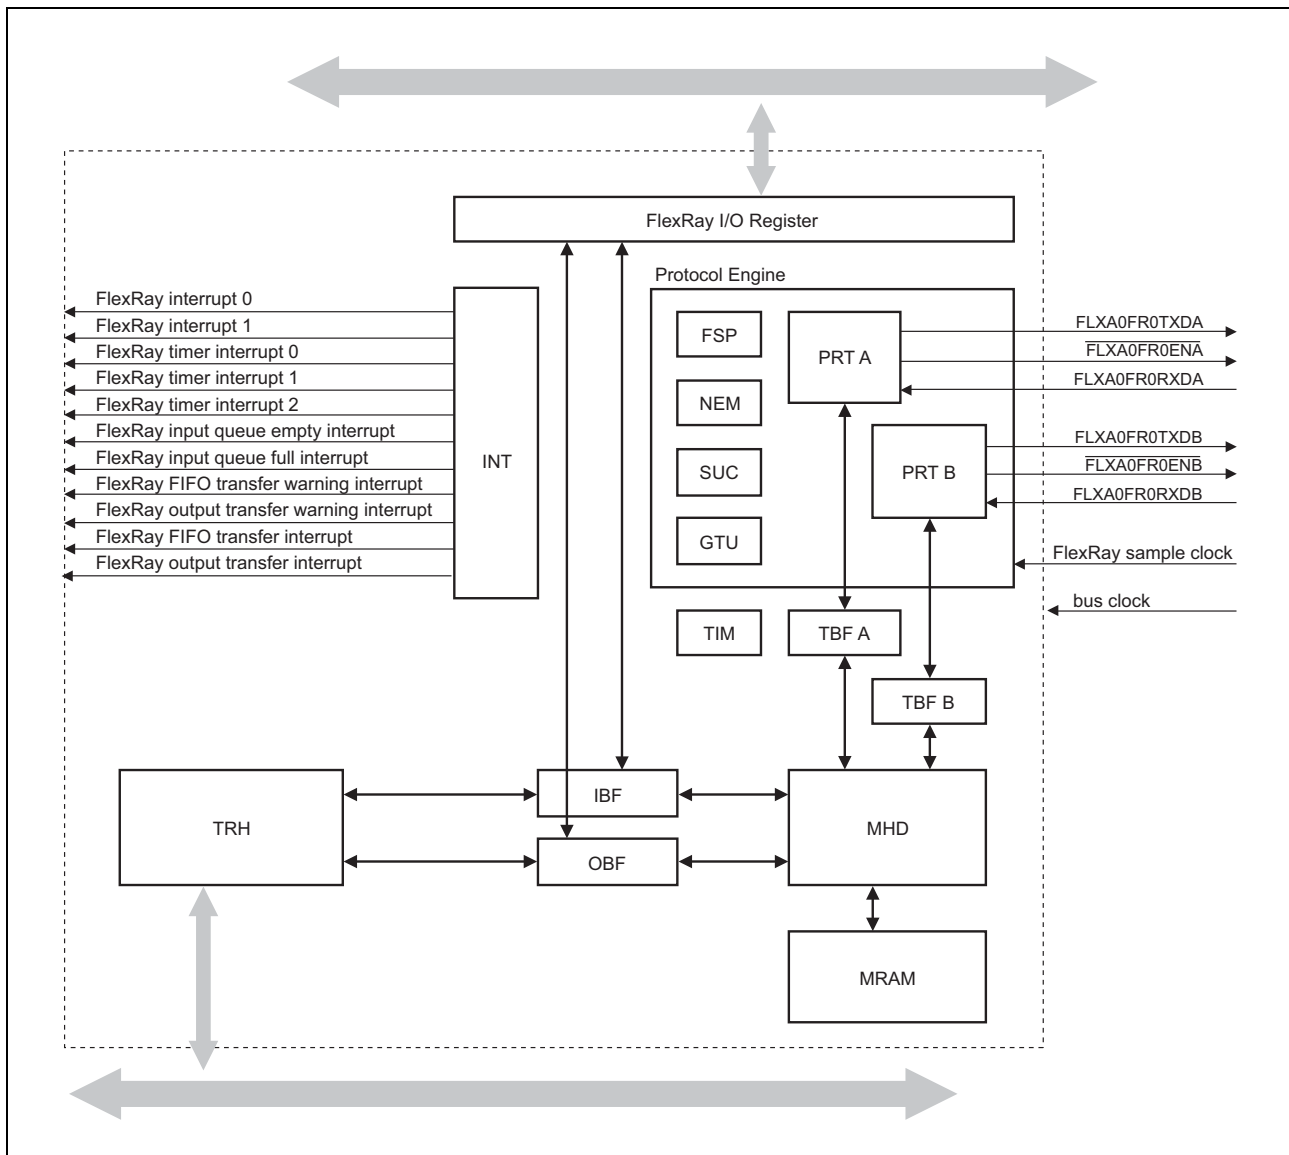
FlexRay I/O Register

Protocol Engine

FlexRay interrupt 0
FlexRay interrupt 1
FlexRay timer interrupt 0
FlexRay timer interrupt 1
FlexRay timer interrupt 2
FlexRay input queue empty interrupt
FlexRay input queue full interrupt
FlexRay FIFO transfer warning interrupt
FlexRay output transfer warning interrupt
FlexRay FIFO transfer interrupt
FlexRay output transfer interrupt

INT

FSP
NEM
SUC
GTU

PRT A
PRT B

FLXA0FR0TXDA
$\overline{\text{FLXA0FR0ENA}}$
FLXA0FR0RXDA
FLXA0FR0TXDB
$\overline{\text{FLXA0FR0ENB}}$
FLXA0FR0RXDB
FlexRay sample clock
bus clock

TIM
TBF A
TBF B

TRH
IBF
OBF
MHD
MRAM